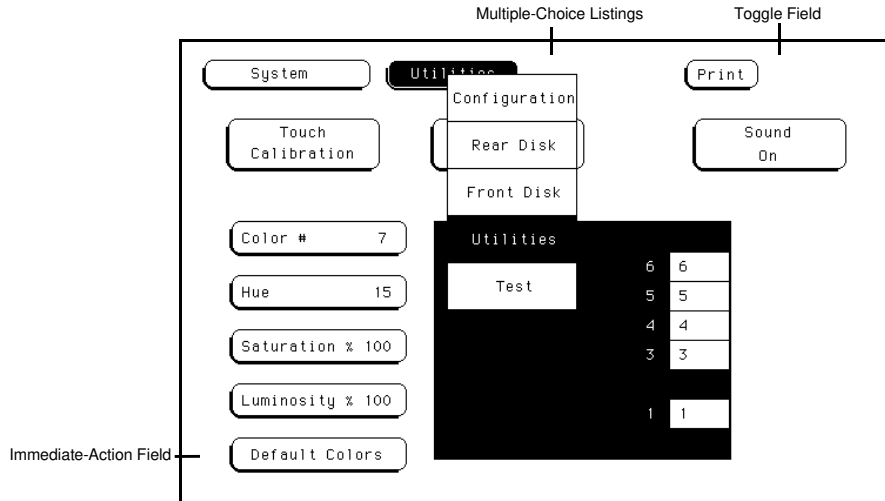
Multiple-Choice Listings

Toggle Field

System

Utilities

Configuration

Print

Touch Calibration

Rear Disk

Sound On

Front Disk

Color # 7

Utilities

Hue 15

Test

6 6

5 5

4 4

3 3

Saturation % 100

Luminosity % 100

1 1

Immediate-Action Field

Default Colors